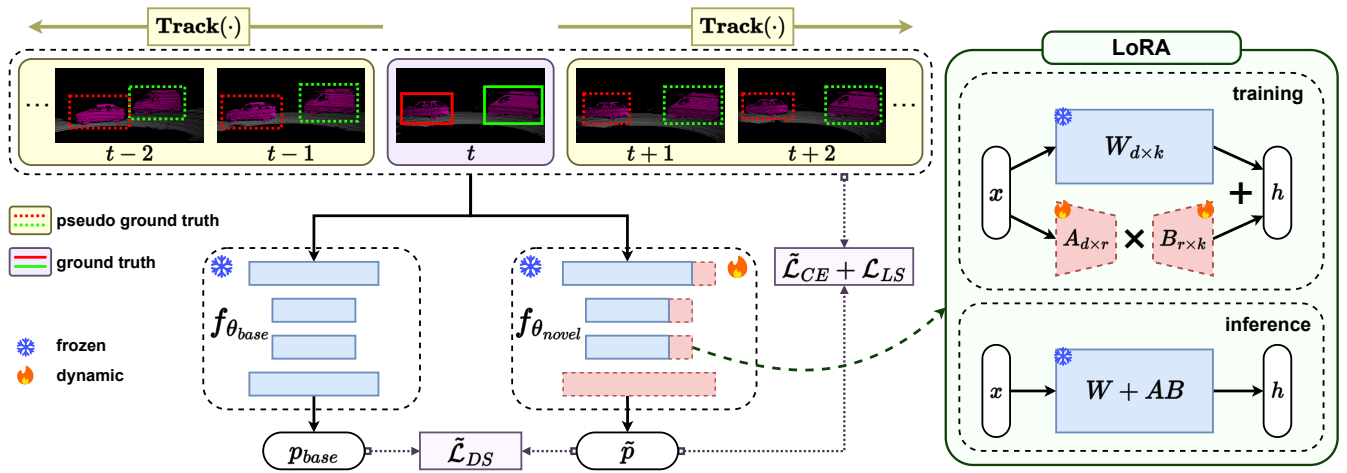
$\mathbf{Track}(\cdot)$

$\mathbf{Track}(\cdot)$

...

$t-2$

$t-1$

$t$

$t+1$

$t+2$

...

pseudo ground truth

ground truth

frozen

dynamic

$f_{\theta_{base}}$

$f_{\theta_{novel}}$

$\tilde{\mathcal{L}}_{CE} + \mathcal{L}_{LS}$

$p_{base}$

$\tilde{\mathcal{L}}_{DS}$

$\tilde{p}$

LoRA

training

$x$

$W_{d\times k}$

$+$

$h$

$A_{d\times r}$

$\times$

$B_{r\times k}$

inference

$x$

$W + AB$

$h$